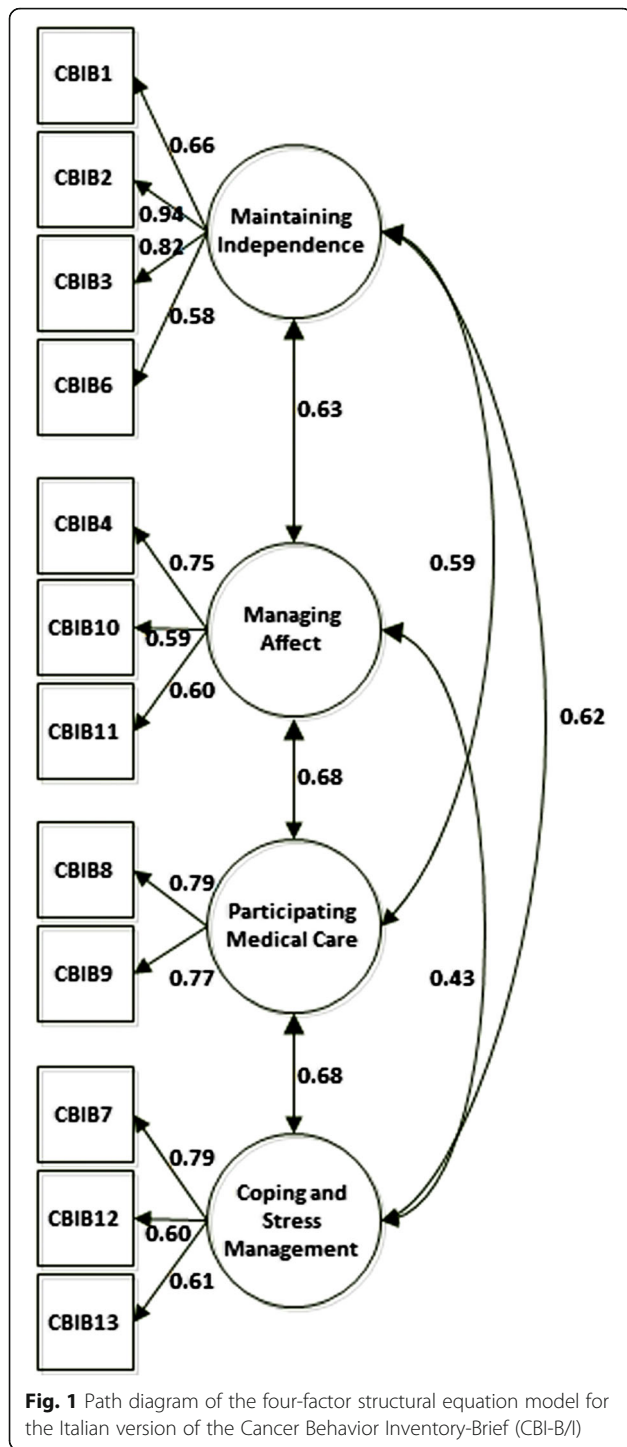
CBIB1

CBIB2

CBIB3

CBIB6

0.66

0.94

0.82

0.58

Maintaining Independence

0.63

CBIB4

CBIB10

CBIB11

0.75

0.59

0.60

Managing Affect

0.59

0.62

0.68

CBIB8

CBIB9

0.79

0.77

Participating Medical Care

0.43

0.68

CBIB7

CBIB12

CBIB13

0.79

0.60

0.61

Coping and Stress Management

Fig. 1 Path diagram of the four-factor structural equation model for the Italian version of the Cancer Behavior Inventory-Brief (CBI-B/I)